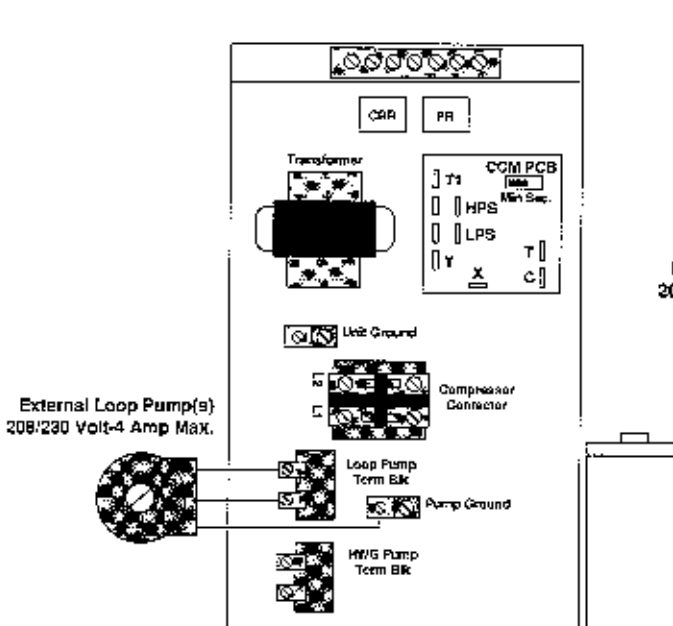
CSR

PR

Transformer

CCM PCB

Min Sec.

T1

HPS

LPS

Y

X

T

C

Unit Ground

Compressor Contactor

External Loop Pump(s) 208/230 Volt-4 Amp Max.

Loop Pump Term Blk

Pump Ground

HWG Pump Term Blk

20